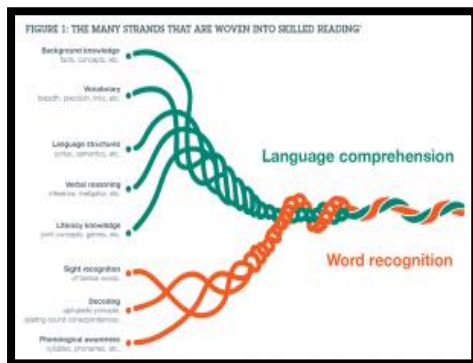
FIGURE 1: THE MANY STRANDS THAT ARE WOVEN INTO SKILLED READING

Background knowledge
facts, concepts, etc.

Vocabulary
breadth, precision, links, etc.

Language structures
syntax, semantics, etc.

Verbal reasoning
inference, metaphor, etc.

Literacy knowledge
print concepts, genres, etc.

Language comprehension

Word recognition

Sight recognition
of familiar words

Decoding
alphabetic principle, spelling-sound correspondences

Phonological awareness
syllables, phonemes, etc.